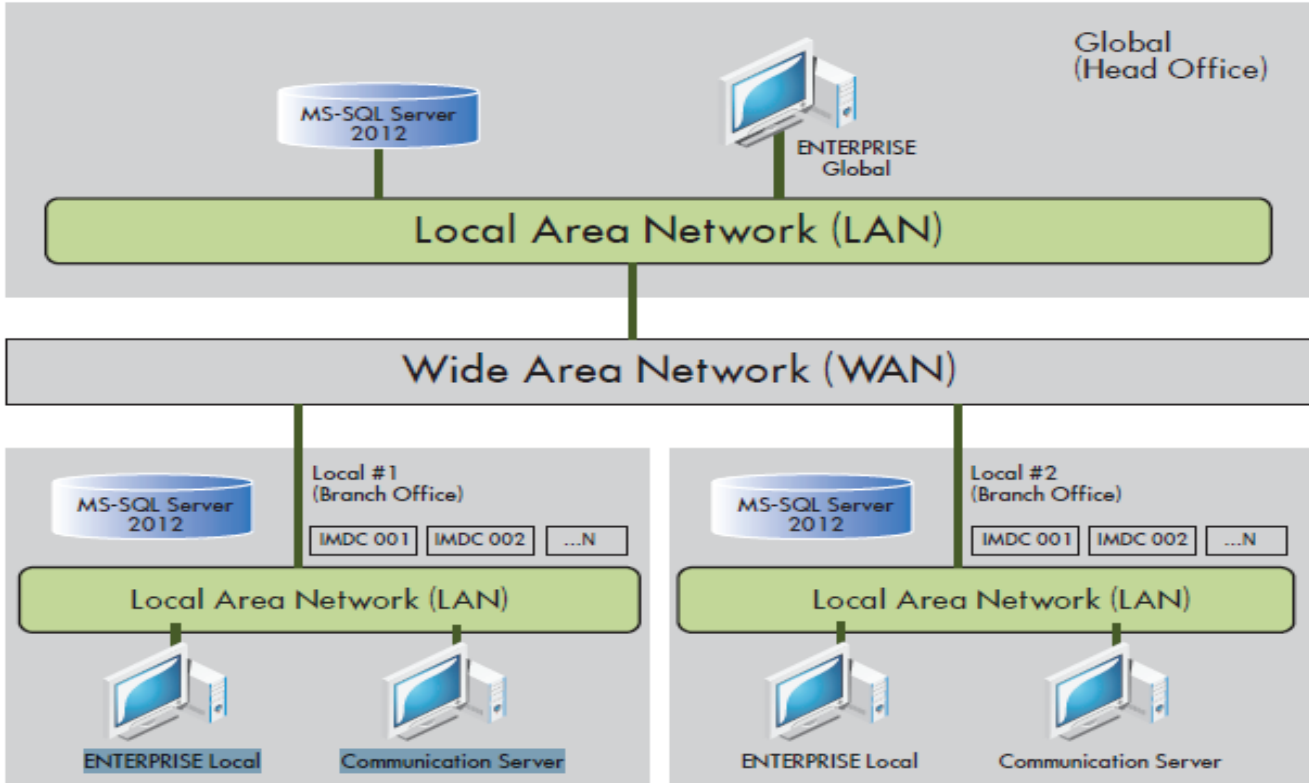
Global
(Head Office)

MS-SQL Server
2012

ENTERPRISE
Global

Local Area Network (LAN)

Wide Area Network (WAN)

Local #1
(Branch Office)

MS-SQL Server
2012

IMDC 001
IMDC 002
...N

Local Area Network (LAN)

ENTERPRISE Local
Communication Server

Local #2
(Branch Office)

MS-SQL Server
2012

IMDC 001
IMDC 002
...N

Local Area Network (LAN)

ENTERPRISE Local
Communication Server